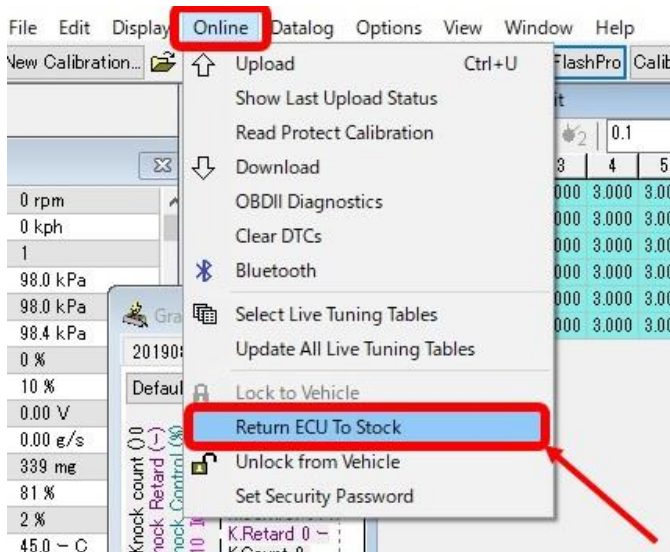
File Edit Display Online Datalog Options View Window Help

New Calibration... FlashPro Calib

Upload Ctrl+U
Show Last Upload Status
Read Protect Calibration
Download
OBDII Diagnostics
Clear DTCs
Bluetooth
Select Live Tuning Tables
Update All Live Tuning Tables
Lock to Vehicle
Return ECU To Stock
Unlock from Vehicle
Set Security Password

0.1

| 3 | 4 | 5 |
|---|---|---|
| 000 | 3.000 | 3.00 |
| 000 | 3.000 | 3.00 |
| 000 | 3.000 | 3.00 |
| 000 | 3.000 | 3.00 |
| 000 | 3.000 | 3.00 |
| 000 | 3.000 | 3.00 |

0 rpm
0 kph
1
98.0 kPa
98.0 kPa
98.4 kPa
0 %
10 %
0.00 V
0.00 g/s
339 mg
81 %
2 %
45.0 ~ C

Gra
20190
Defaul

Knock count (0)
Knock Retard (~)
Knock Control (%)

K.Retard 0 ~
K.Count 0